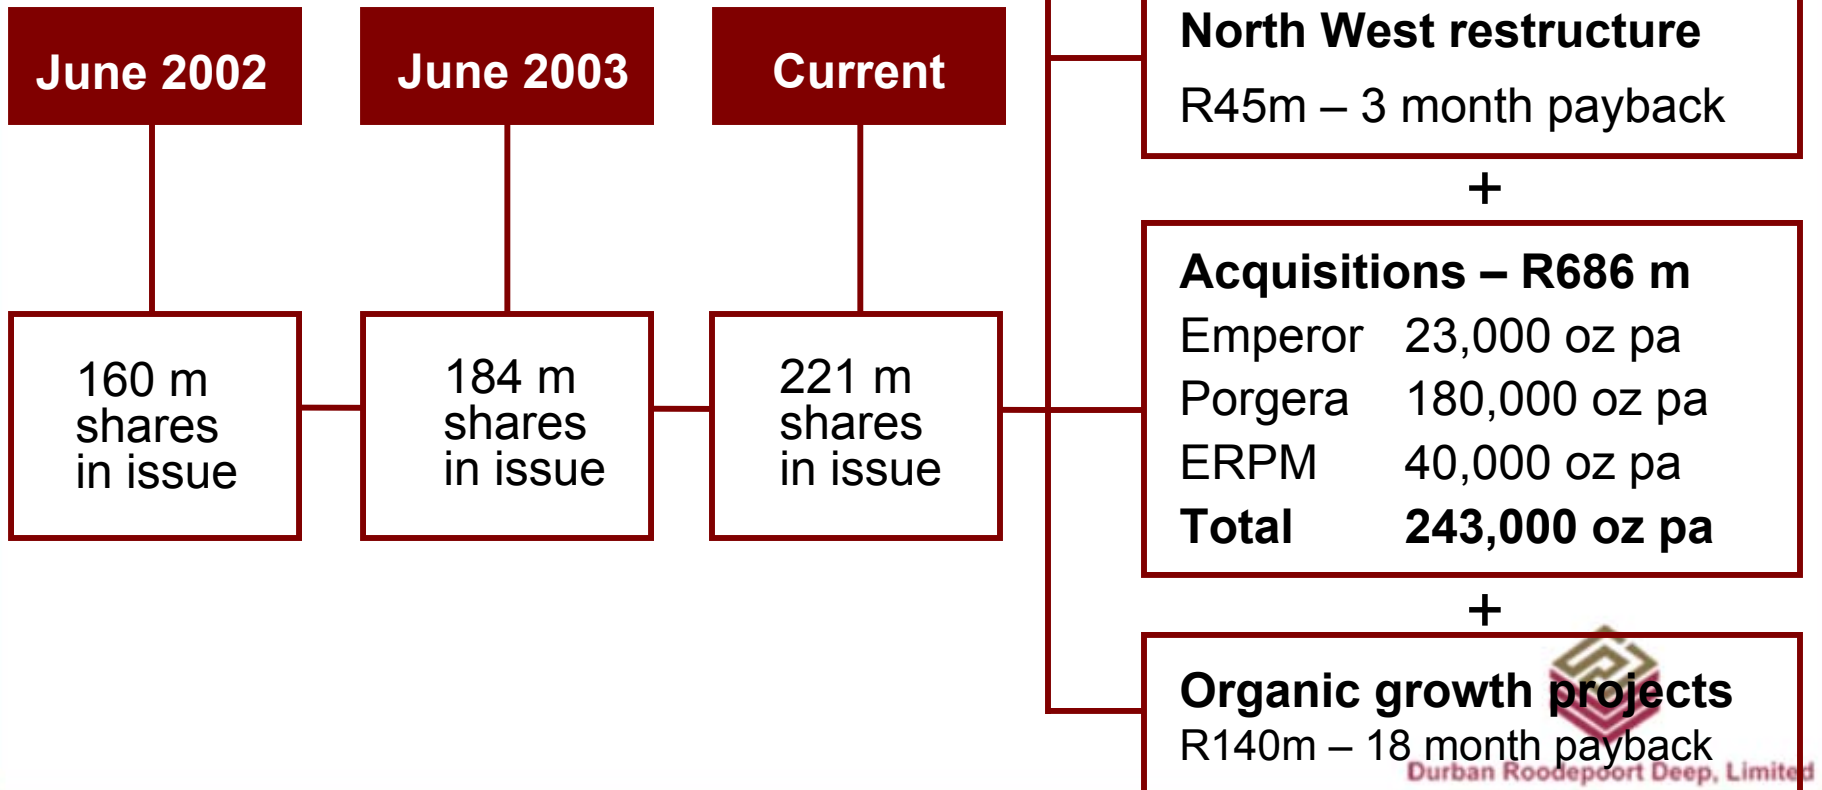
June 2002

June 2003

Current

160 m shares in issue

184 m shares in issue

221 m shares in issue

North West restructure
R45m – 3 month payback

+

Acquisitions – R686 m

| Emperor | 23,000 oz pa |
|---|---|
| Porgera | 180,000 oz pa |
| ERPM | 40,000 oz pa |
| **Total** | **243,000 oz pa** |

+

Organic growth projects
R140m – 18 month payback

Durban Roodepoort Deep, Limited